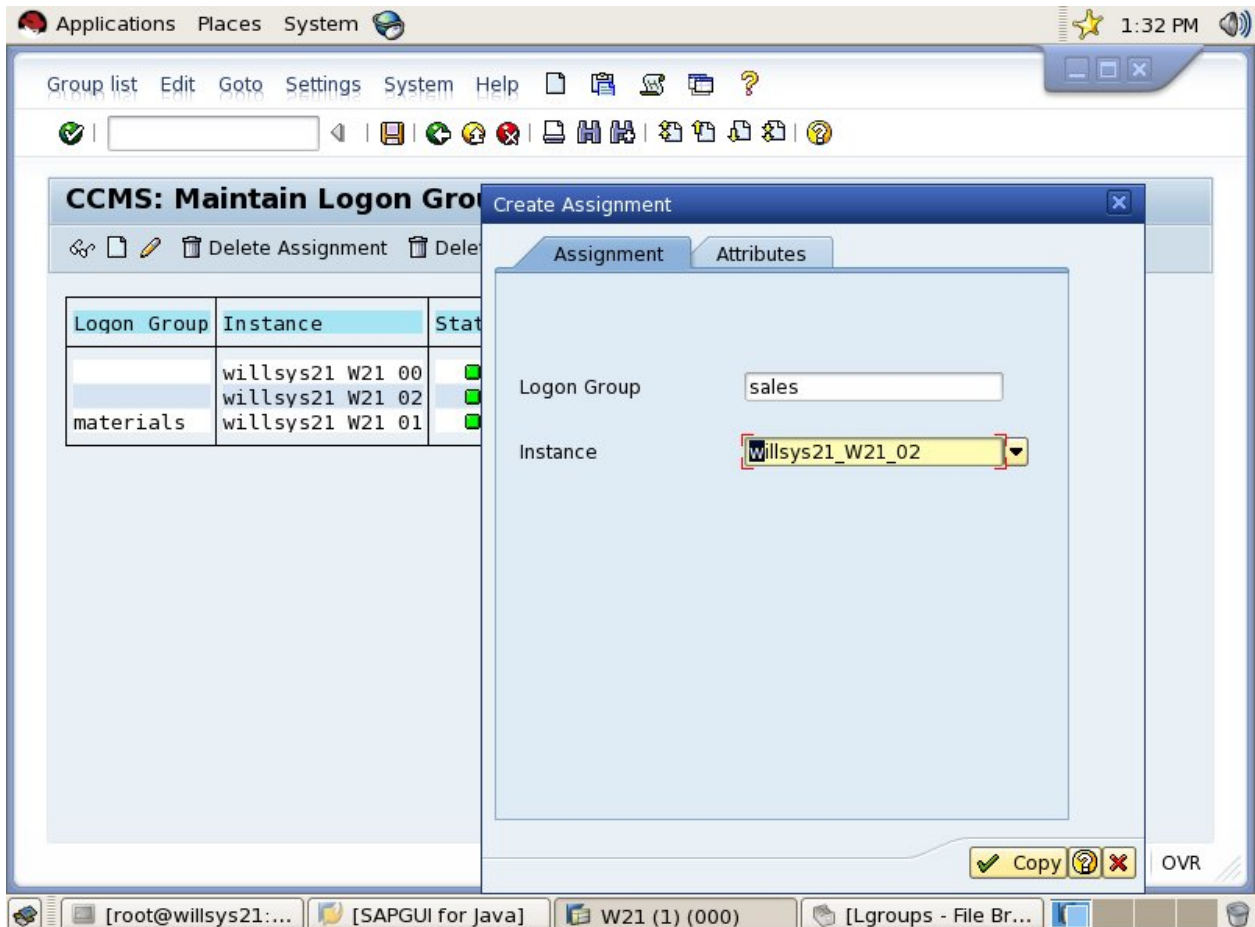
Applications Places System

1:32 PM

Group list Edit Goto Settings System Help

CCMS: Maintain Logon Grou

Delete Assignment Dele

| Logon Group | Instance | Stat |
|---|---|---|
| | willsys21 W21 00 | |
| | willsys21 W21 02 | |
| materials | willsys21 W21 01 | |

Create Assignment

Assignment Attributes

Logon Group sales

Instance willsys21_W21_02

Copy

OVR

[root@willsys21:... [SAPGUI for Java] W21 (1) (000) [Lgroups - File Br...